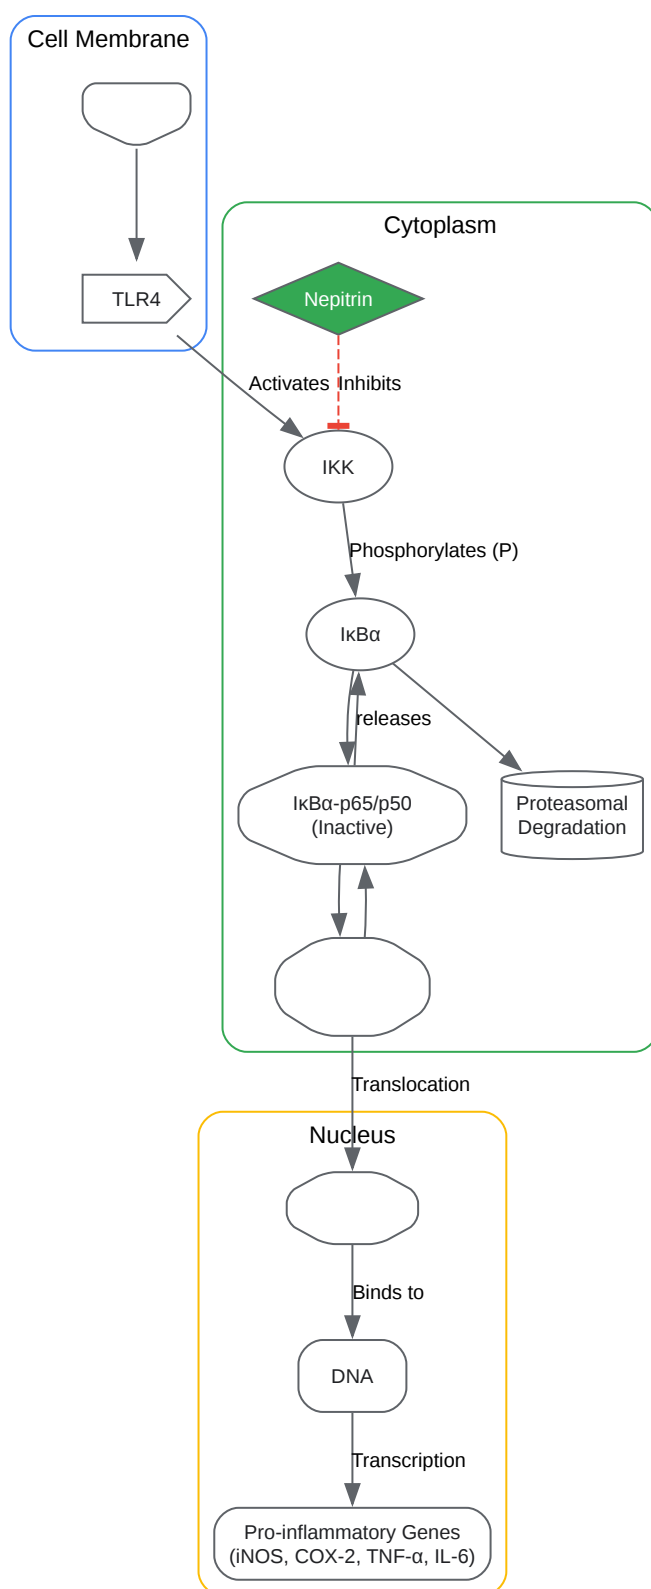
Cell Membrane

TLR4

Cytoplasm

Nepitrin

Activates

Inhibits

IKK

Phosphorylates (P)

IκBα

releases

IκBα-p65/p50
(Inactive)

Proteasomal
Degradation

Translocation

Nucleus

Binds to

DNA

Transcription

Pro-inflammatory Genes
(iNOS, COX-2, TNF-α, IL-6)